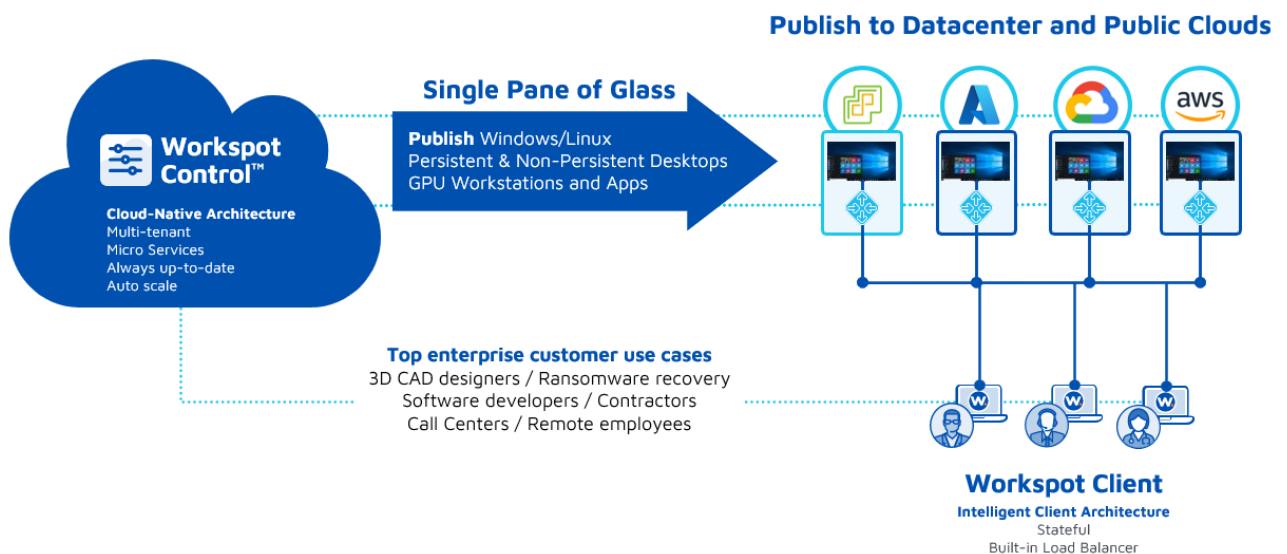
Publish to Datacenter and Public Clouds

Workspot Control™

Cloud-Native Architecture
Multi-tenant
Micro Services
Always up-to-date
Auto scale

Single Pane of Glass

Publish Windows/Linux
Persistent & Non-Persistent Desktops
GPU Workstations and Apps

aws

Top enterprise customer use cases
3D CAD designers / Ransomware recovery
Software developers / Contractors
Call Centers / Remote employees

Workspot Client
Intelligent Client Architecture
Stateful
Built-in Load Balancer